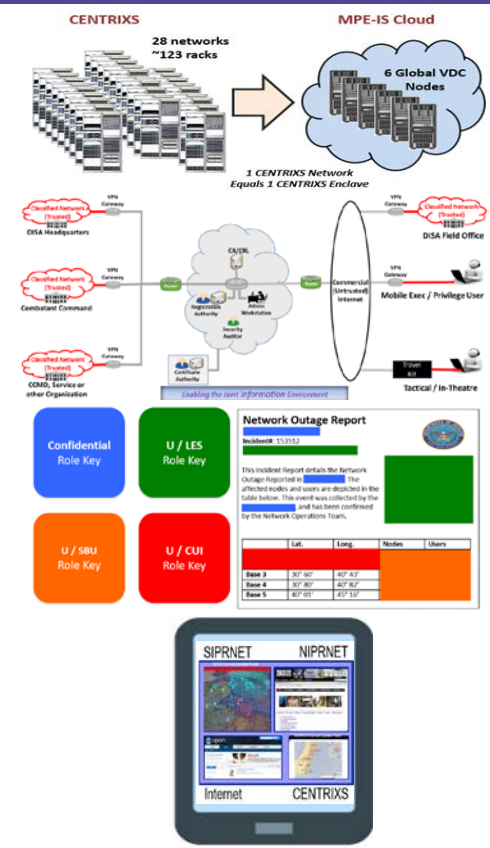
CENTRIXS

MPE-IS Cloud

28 networks
~123 racks

6 Global VDC Nodes

1 CENTRIXS Network Equals 1 CENTRIXS Enclave

Classified Network (Trusted)
VPN Gateway
DISA Headquarters

Classified Network (Trusted)
VPN Gateway
Combatant Command

Classified Network (Trusted)
VPN Gateway
CCMD, Service or other Organization

Router
CA/CRL
Registration Authority
Admin Workstation
Security Auditor
Certificate Authority
Router

Commercial (Untrusted) Internet

VPN Gateway
Classified Network (Trusted)
DISA Field Office

VPN Gateway
Mobile Exec / Privilege User

Travel Kit
Tactical / In-Theatre

Enabling the Joint Information Environment

Confidential
Role Key

U / LES
Role Key

U / SBU
Role Key

U / CUI
Role Key

Network Outage Report

Incident#: 153512

This Incident Report details the Network Outage Reported in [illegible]. The affected nodes and users are depicted in the table below. This event was collected by the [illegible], and has been confirmed by the Network Operations Team.

| | Lat. | Long. | Nodes | Users |
|---|---|---|---|---|
| | | | | |
| Base 3 | 30° 60' | 40° 43' | | |
| Base 4 | 30° 80' | 40° 82' | | |
| Base 5 | 40° 05' | 45° 16' | | |

SIPRNET
NIPRNET
Internet
CENTRIXS